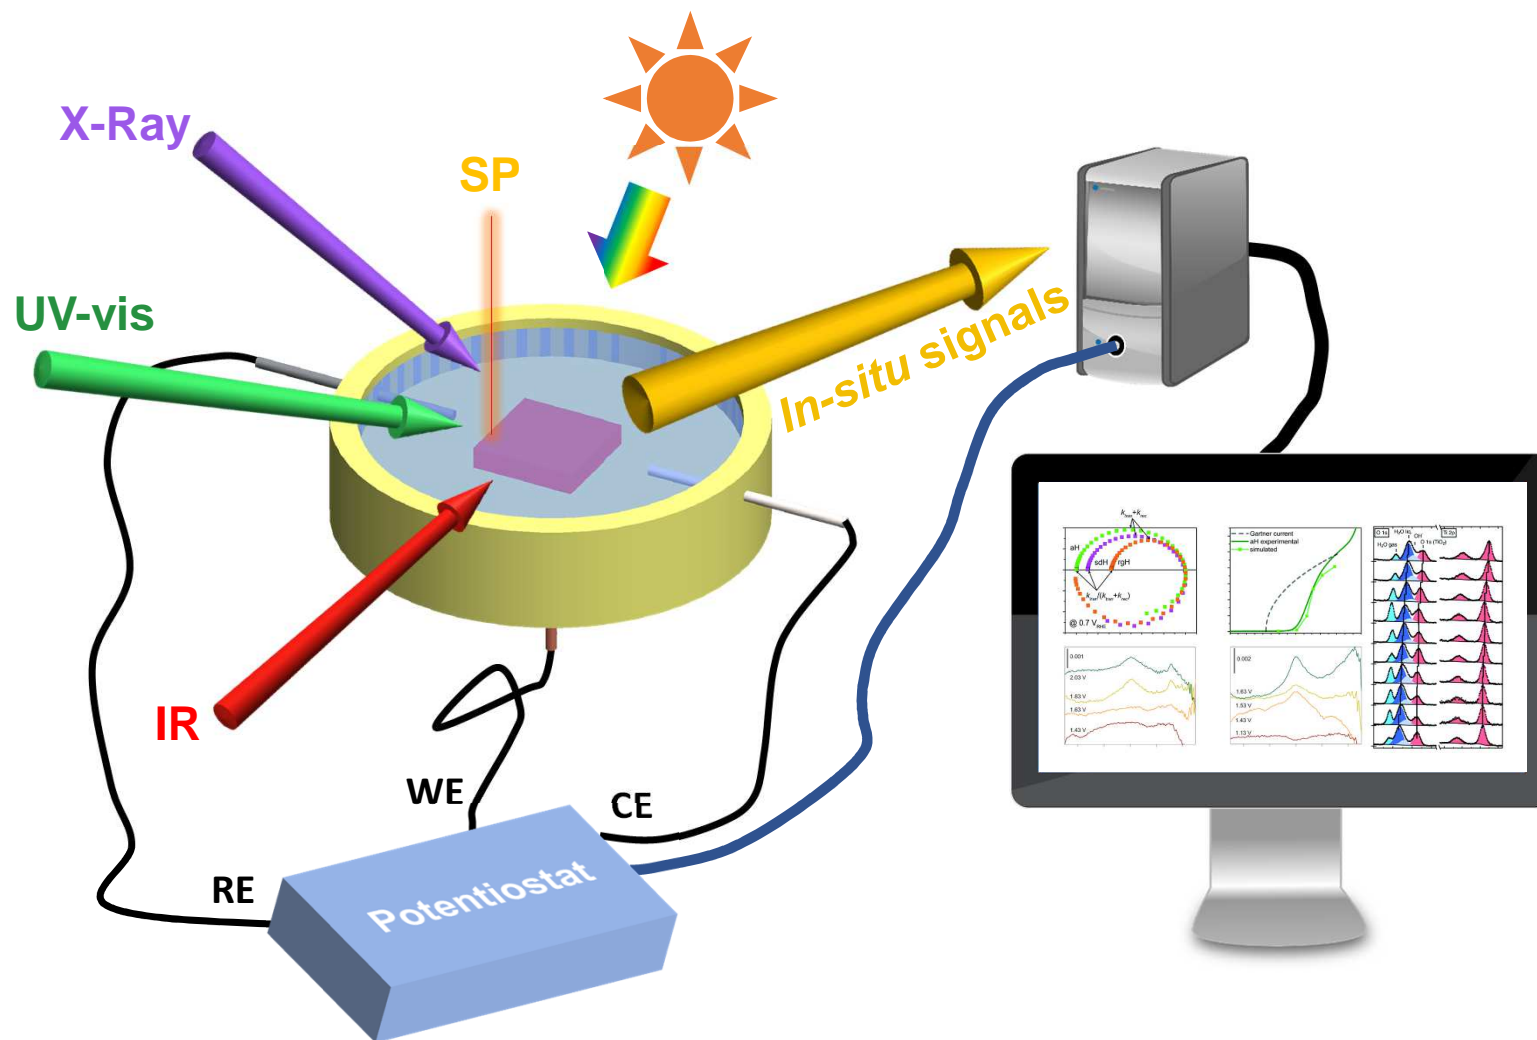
X-Ray

SP

UV-vis

In-situ signals

IR

WE

CE

RE

Potentiostat

$k_{tran}+k_{rec}$

aH

sdH

rgH

$k_{tran}/(k_{tran}+k_{rec})$

@ 0.7 $V_{RHE}$

Gartner current
aH experimental
simulated

O 1s
H₂O liq
H₂O gas
OH
O 1s (TiO₂)
Ti 2p

0.001
2.03 V
1.83 V
1.63 V
1.43 V

0.002
1.63 V
1.53 V
1.43 V
1.13 V